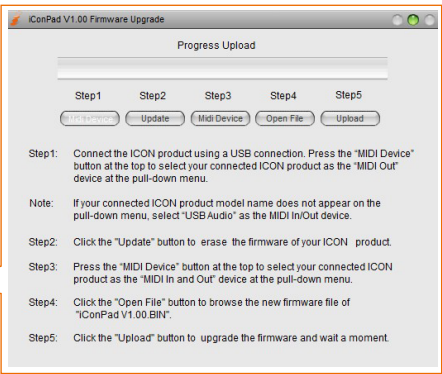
iConPad V1.00 Firmware Upgrade

Progress Upload

Step1 Step2 Step3 Step4 Step5

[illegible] Update Midi Device Open File Upload

Step1: Connect the ICON product using a USB connection. Press the "MIDI Device" button at the top to select your connected ICON product as the "MIDI Out" device at the pull-down menu.

Note: If your connected ICON product model name does not appear on the pull-down menu, select "USB Audio" as the MIDI In/Out device.

Step2: Click the "Update" button to erase the firmware of your ICON product.

Step3: Press the "MIDI Device" button at the top to select your connected ICON product as the "MIDI In and Out" device at the pull-down menu.

Step4: Click the "Open File" button to browse the new firmware file of "iConPad V1.00.BIN".

Step5: Click the "Upload" button to upgrade the firmware and wait a moment.